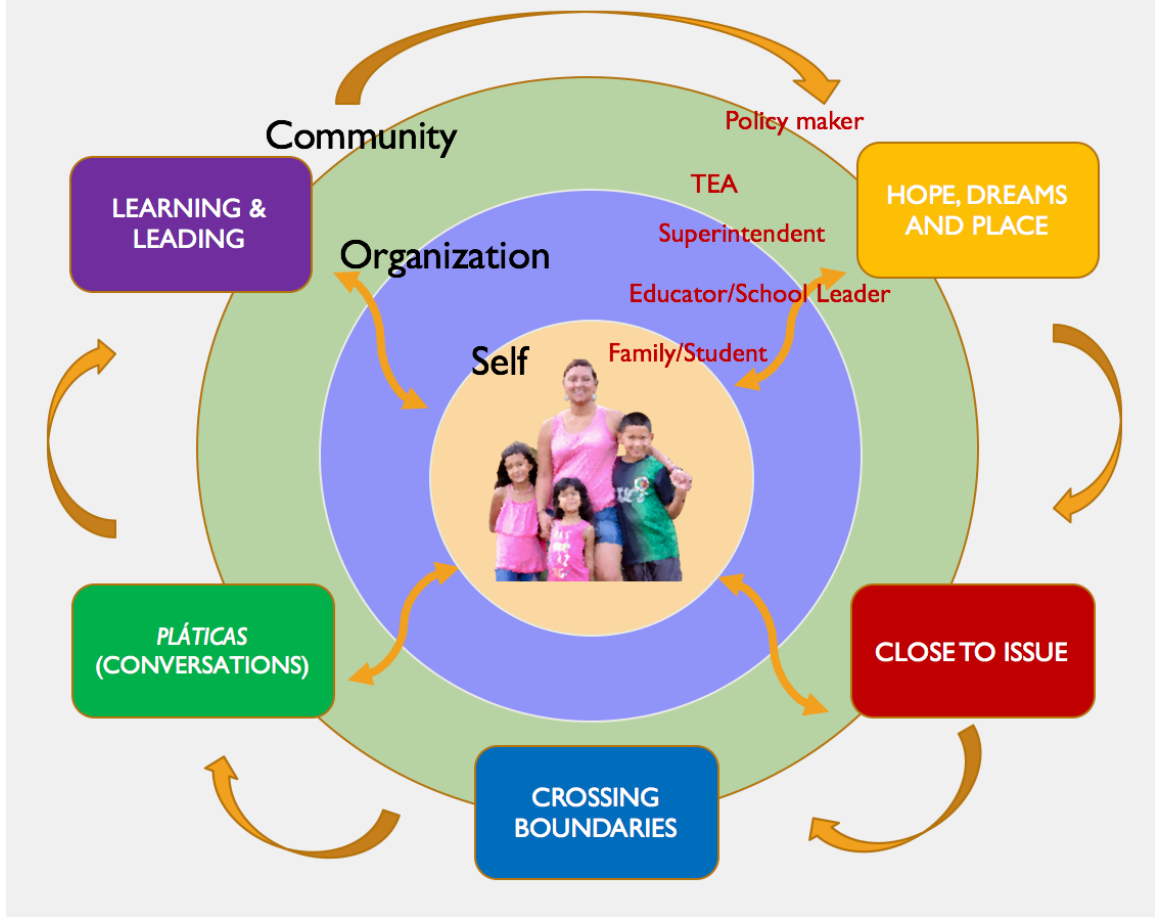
Community

Policy maker

TEA

Superintendent

Educator/School Leader

Family/Student

Organization

Self

LEARNING & LEADING

HOPE, DREAMS AND PLACE

PLÁTICAS (CONVERSATIONS)

CLOSE TO ISSUE

CROSSING BOUNDARIES